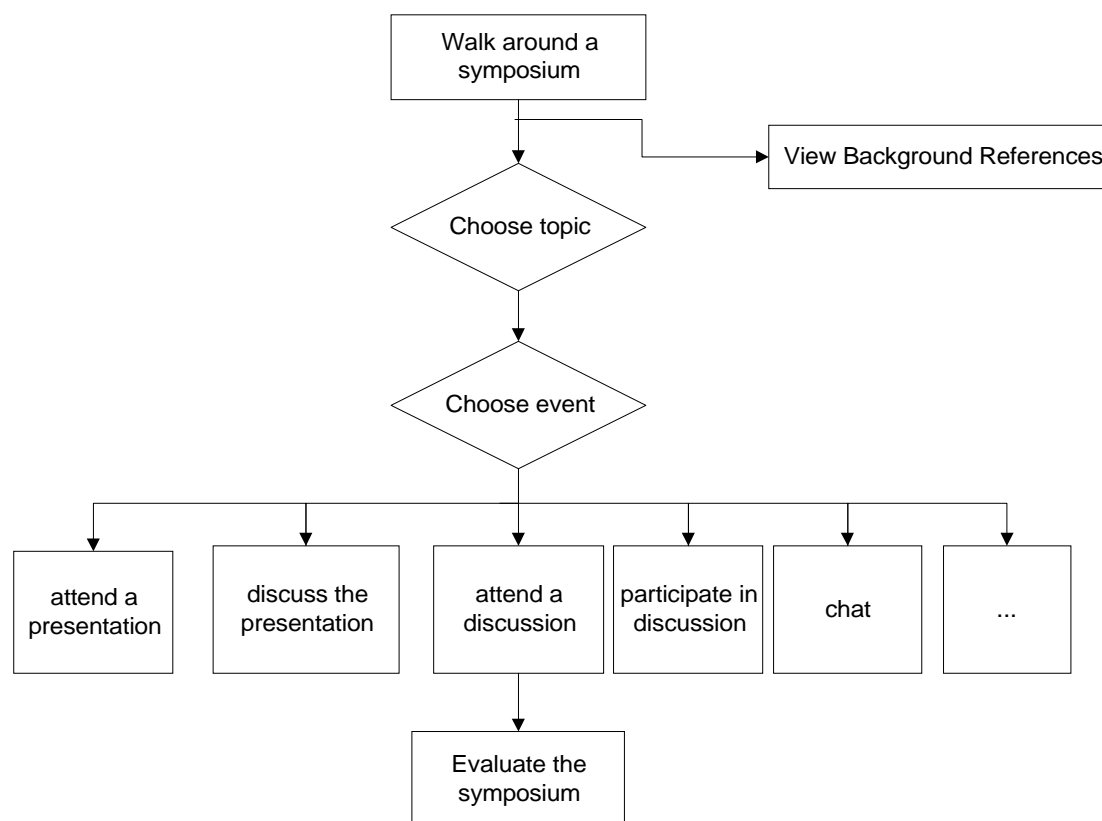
Walk around a symposium

View Background References

Choose topic

Choose event

attend a presentation

discuss the presentation

attend a discussion

participate in discussion

chat

...

Evaluate the symposium